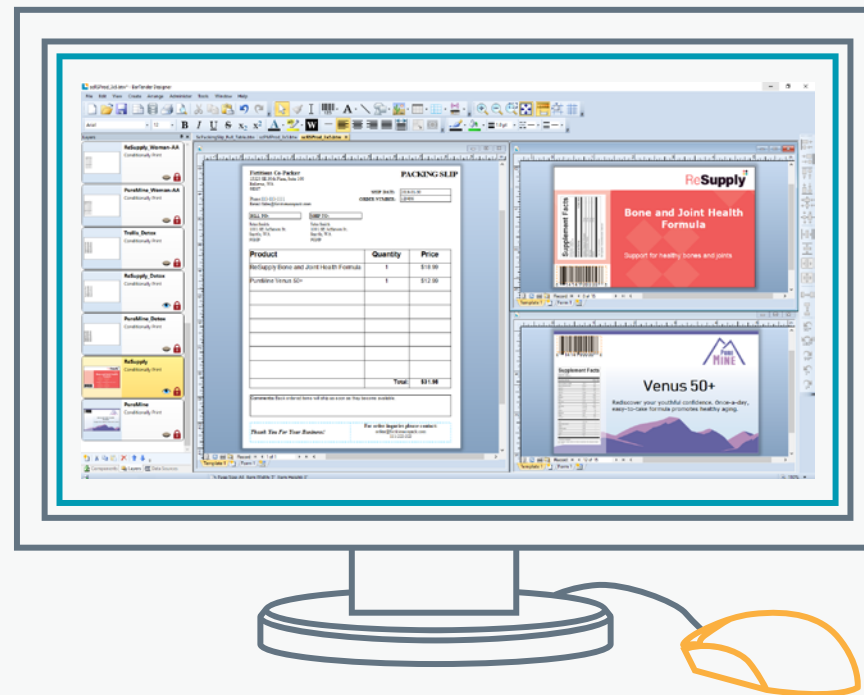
BarTender Designer

File Edit View Create Arrange Administer Tools Window Help

ReSupply_Woman-AA
Conditionally Print

PureMine_Woman-AA
Conditionally Print

Trollis_Detox
Conditionally Print

ReSupply_Detox
Conditionally Print

PureMine_Detox
Conditionally Print

ReSupply
Conditionally Print

PureMine
Conditionally Print

Components Layers Data Sources

PACKING SLIP

Fortissum Co-Packer

SHIP DATE:
ORDER NUMBER:

BILL TO:
SHIP TO:

| Product | Quantity | Price |
|---|---|---|
| ReSupply Bone and Joint Health Formula | 1 | $18.99 |
| PureMine Venus 50+ | 1 | $12.99 |
| | | |
| | Total: | $31.98 |

Comments:

Thank You For Your Business!

For order inquiries please contact

ReSupply

Supplement Facts

Bone and Joint Health Formula

Support for healthy bones and joints

Template 1 Form 1

PURE MINE

Supplement Facts

Venus 50+

Rediscover your youthful confidence. Once-a-day, easy-to-take formula promotes healthy aging.

Template 1 Form 1